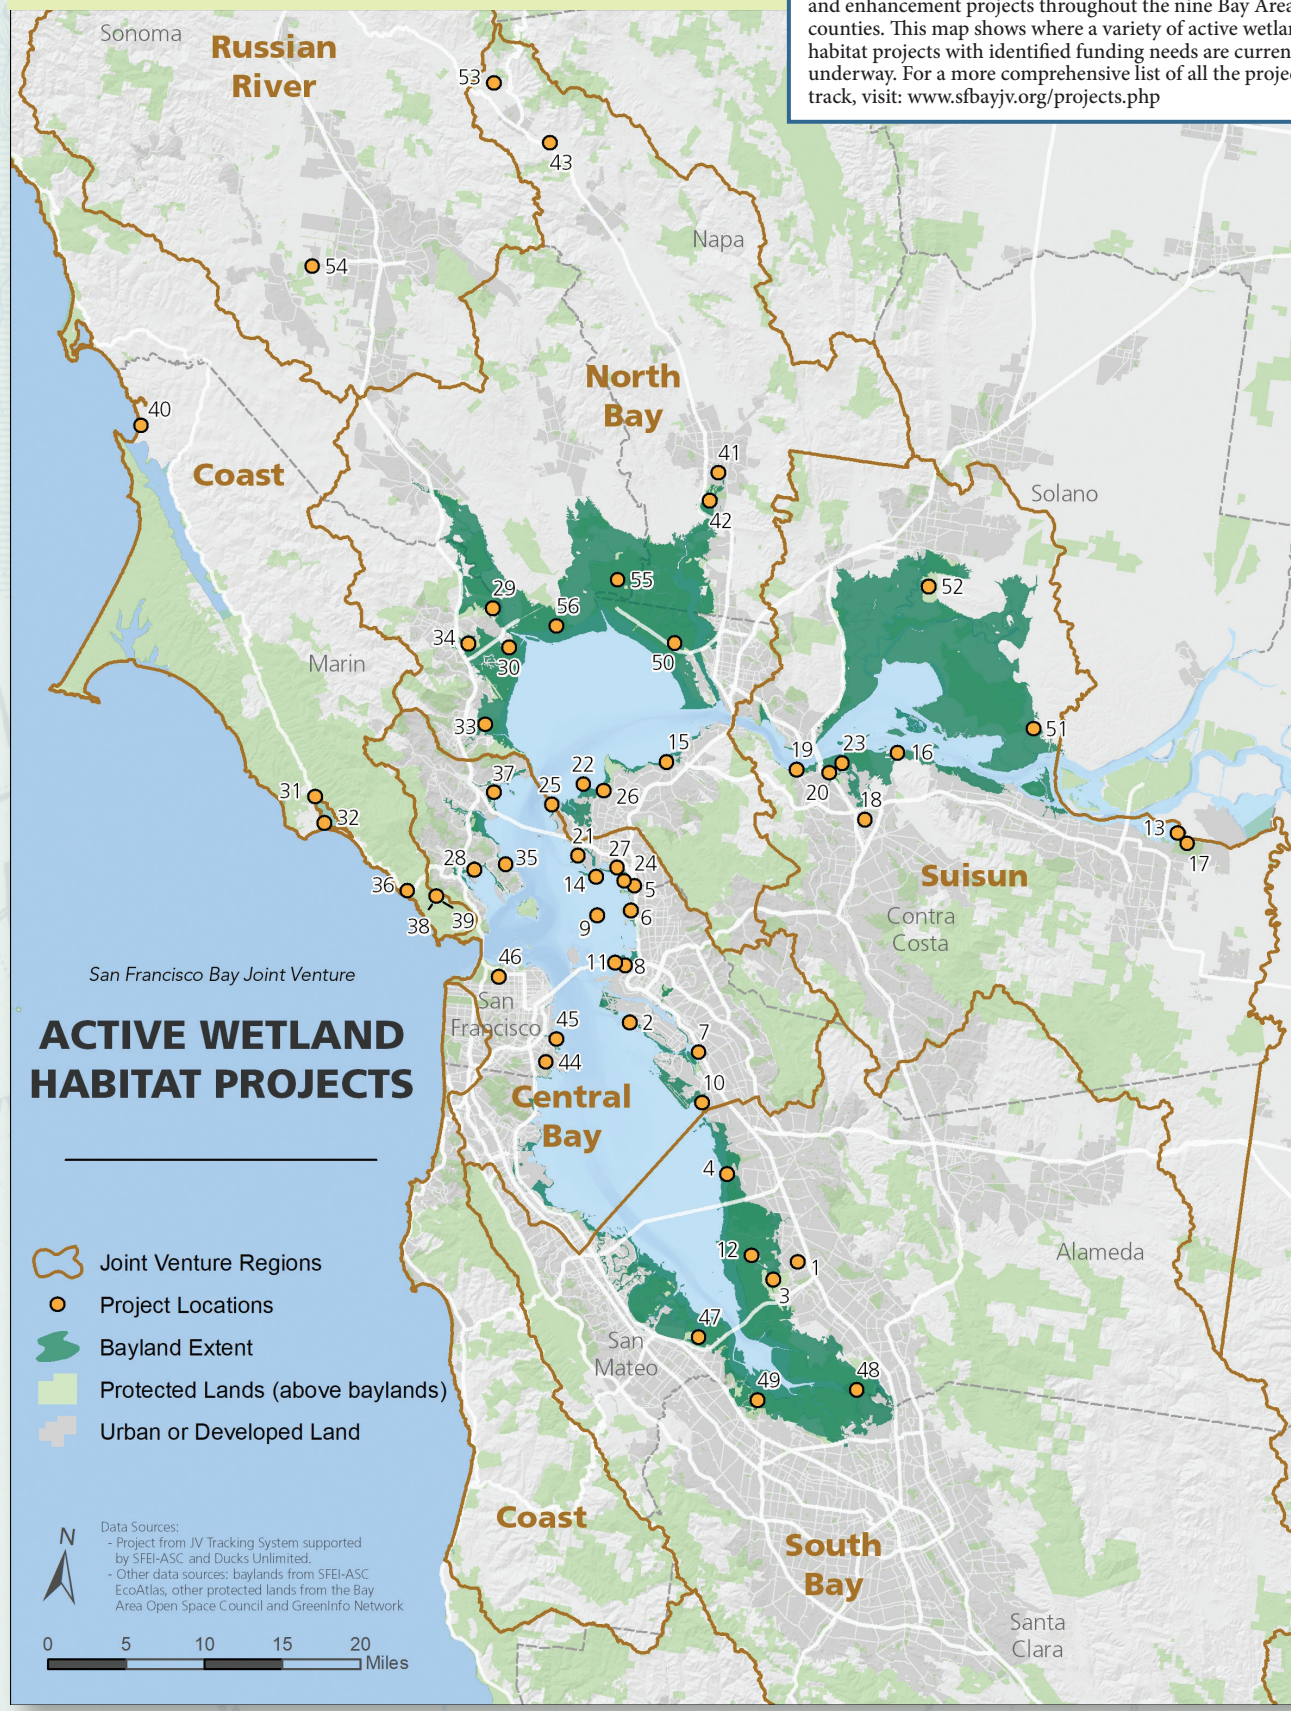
and enhancement projects throughout the nine Bay Area counties. This map shows where a variety of active wetlan habitat projects with identified funding needs are curren underway. For a more comprehensive list of all the proje track, visit: www.sfbayjv.org/projects.php

Sonoma
Russian River
53
43
Napa
54
North Bay
40
Coast
41
42
Solano
29
55
52
56
34
30
50
Marin
51
33
15
19
23
16
22
37
20
25
26
18
31
32
21
13
27
28
35
24
17
14
5
Suisun
36
39
38
9
6
Contra Costa
46
11
8
San Francisco Bay Joint Venture
San Francisco
45
2
7
44
ACTIVE WETLAND HABITAT PROJECTS
10
Central Bay
4
12
1
3
Alameda
47
San Mateo
48
49
Coast
South Bay
Santa Clara

Joint Venture Regions
Project Locations
Bayland Extent
Protected Lands (above baylands)
Urban or Developed Land

N

Data Sources:
- Project from JV Tracking System supported by SFEI-ASC and Ducks Unlimited.
- Other data sources: baylands from SFEI-ASC EcoAtlas, other protected lands from the Bay Area Open Space Council and GreenInfo Network

0 5 10 15 20 Miles